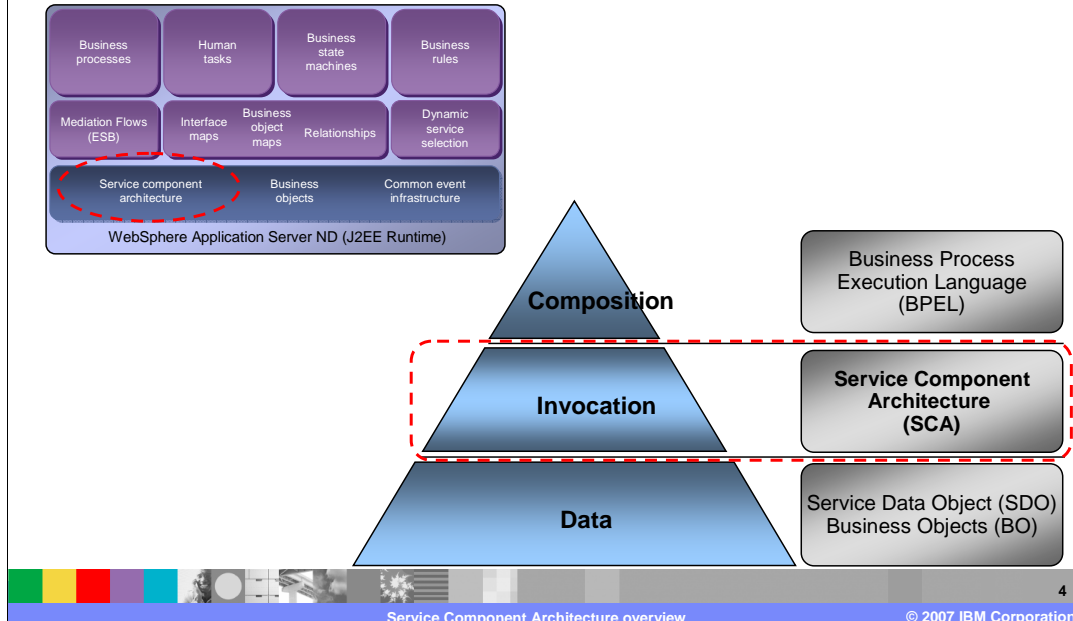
Business processes

Human tasks

Business state machines

Business rules

Mediation Flows (ESB)

Interface maps

Business object maps

Relationships

Dynamic service selection

Service component architecture

Business objects

Common event infrastructure

WebSphere Application Server ND (J2EE Runtime)

Composition

Invocation

Data

Business Process Execution Language (BPEL)

Service Component Architecture (SCA)

Service Data Object (SDO) Business Objects (BO)

4

Service Component Architecture overview

© 2007 IBM Corporation